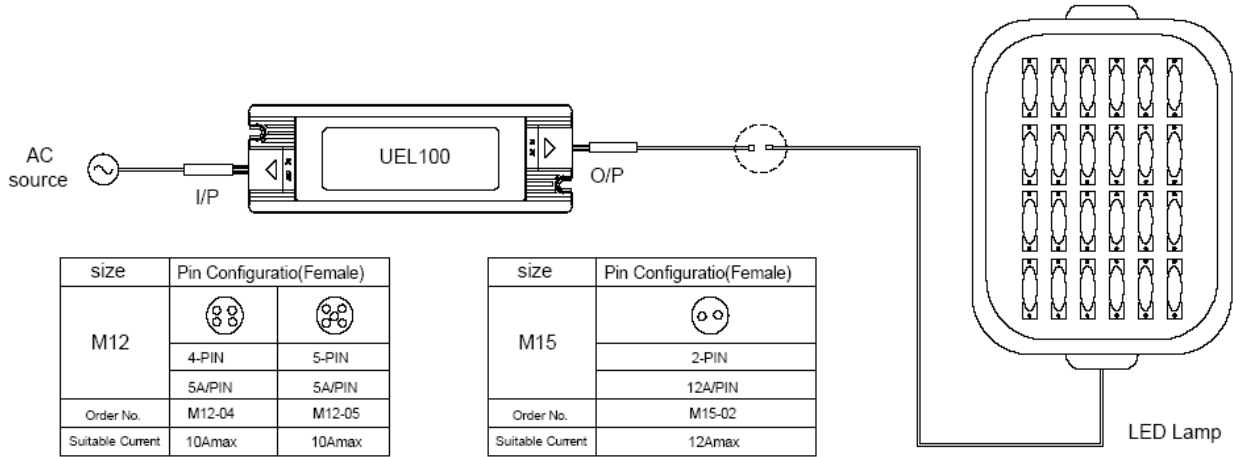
AC source

I/P

UEL100

O/P

LED Lamp

| size | Pin Configuratio(Female) | |
|---|---|---|
| M12 | | |
| | 4-PIN | 5-PIN |
| | 5A/PIN | 5A/PIN |
| Order No. | M12-04 | M12-05 |
| Suitable Current | 10Amax | 10Amax |

| size | Pin Configuratio(Female) |
|---|---|
| M15 | |
| | 2-PIN |
| | 12A/PIN |
| Order No. | M15-02 |
| Suitable Current | 12Amax |